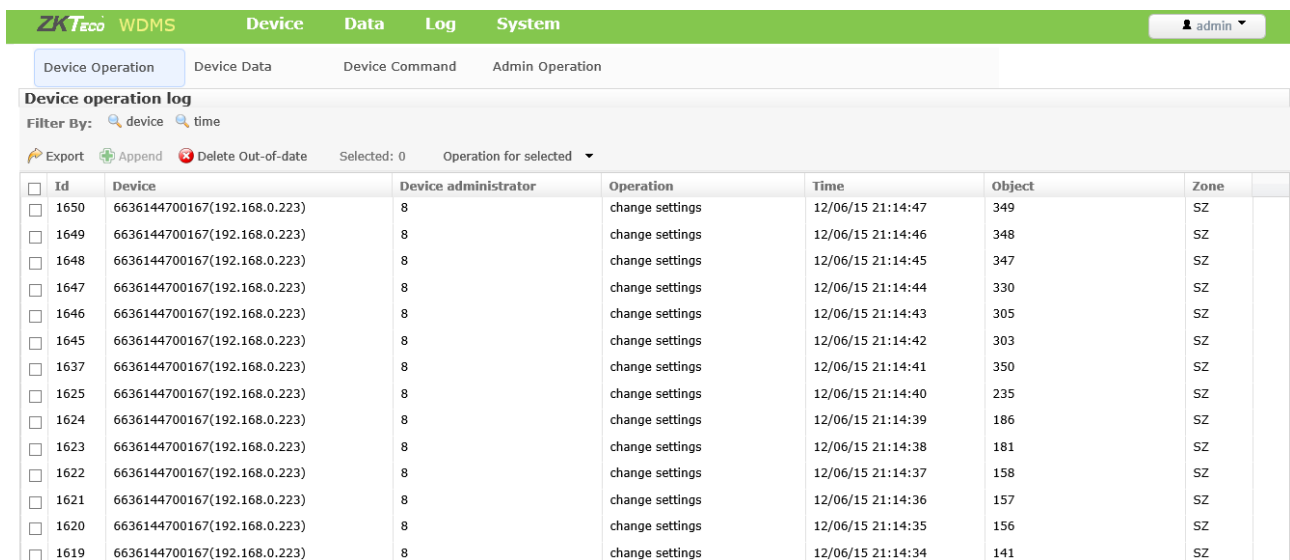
ZKTeco WDMS Device Data Log System admin

Device Operation Device Data Device Command Admin Operation

Device operation log

Filter By: device time

Export Append Delete Out-of-date Selected: 0 Operation for selected

| Id | Device | Device administrator | Operation | Time | Object | Zone |
|---|---|---|---|---|---|---|
| 1650 | 6636144700167(192.168.0.223) | 8 | change settings | 12/06/15 21:14:47 | 349 | SZ |
| 1649 | 6636144700167(192.168.0.223) | 8 | change settings | 12/06/15 21:14:46 | 348 | SZ |
| 1648 | 6636144700167(192.168.0.223) | 8 | change settings | 12/06/15 21:14:45 | 347 | SZ |
| 1647 | 6636144700167(192.168.0.223) | 8 | change settings | 12/06/15 21:14:44 | 330 | SZ |
| 1646 | 6636144700167(192.168.0.223) | 8 | change settings | 12/06/15 21:14:43 | 305 | SZ |
| 1645 | 6636144700167(192.168.0.223) | 8 | change settings | 12/06/15 21:14:42 | 303 | SZ |
| 1637 | 6636144700167(192.168.0.223) | 8 | change settings | 12/06/15 21:14:41 | 350 | SZ |
| 1625 | 6636144700167(192.168.0.223) | 8 | change settings | 12/06/15 21:14:40 | 235 | SZ |
| 1624 | 6636144700167(192.168.0.223) | 8 | change settings | 12/06/15 21:14:39 | 186 | SZ |
| 1623 | 6636144700167(192.168.0.223) | 8 | change settings | 12/06/15 21:14:38 | 181 | SZ |
| 1622 | 6636144700167(192.168.0.223) | 8 | change settings | 12/06/15 21:14:37 | 158 | SZ |
| 1621 | 6636144700167(192.168.0.223) | 8 | change settings | 12/06/15 21:14:36 | 157 | SZ |
| 1620 | 6636144700167(192.168.0.223) | 8 | change settings | 12/06/15 21:14:35 | 156 | SZ |
| 1619 | 6636144700167(192.168.0.223) | 8 | change settings | 12/06/15 21:14:34 | 141 | SZ |